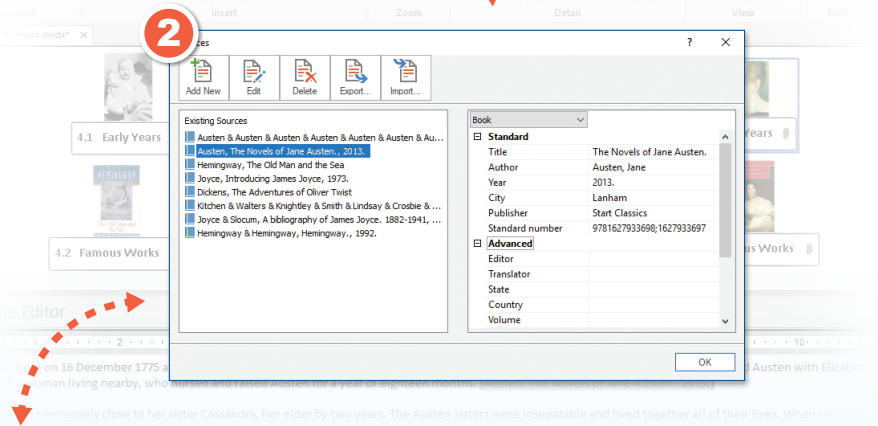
Keyboard | Insert | Zoom | Detail | View | Editing

Authors.medx*

2

Sources

?

Add New | Edit | Delete | Export... | Import...

Existing Sources

Austen & Austen & Austen & Austen & Austen & Austen & Au...
Austen, The Novels of Jane Austen., 2013.
Hemingway, The Old Man and the Sea
Joyce, Introducing James Joyce, 1973.
Dickens, The Adventures of Oliver Twist
Kitchen & Walters & Knightley & Smith & Lindsay & Crosbie & ...
Joyce & Slocum, A bibliography of James Joyce. 1882-1941, ...
Hemingway & Hemingway, Hemingway., 1992.

Book

| | |
|---|---|
| Standard | |
| Title | The Novels of Jane Austen. |
| Author | Austen, Jane |
| Year | 2013. |
| City | Lanham |
| Publisher | Start Classics |
| Standard number | 9781627933698;1627933697 |
| Advanced | |
| Editor | |
| Translator | |
| State | |
| Country | |
| Volume | |

OK

4.1 Early Years

4.2 Famous Works

Years

us Works

HEMINGWAY

e Editor

2

16

b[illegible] on 16 December 1775 a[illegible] d Austen with Elizab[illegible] oman living nearby, who nursed and raised Austen for a year or eighteen months. (Austen, The Novels of Jane Austen., 2013.)

extremely close to her sister Cassandra, her elder by two years. The Austen sisters were inseparable and lived together all of their lives. When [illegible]